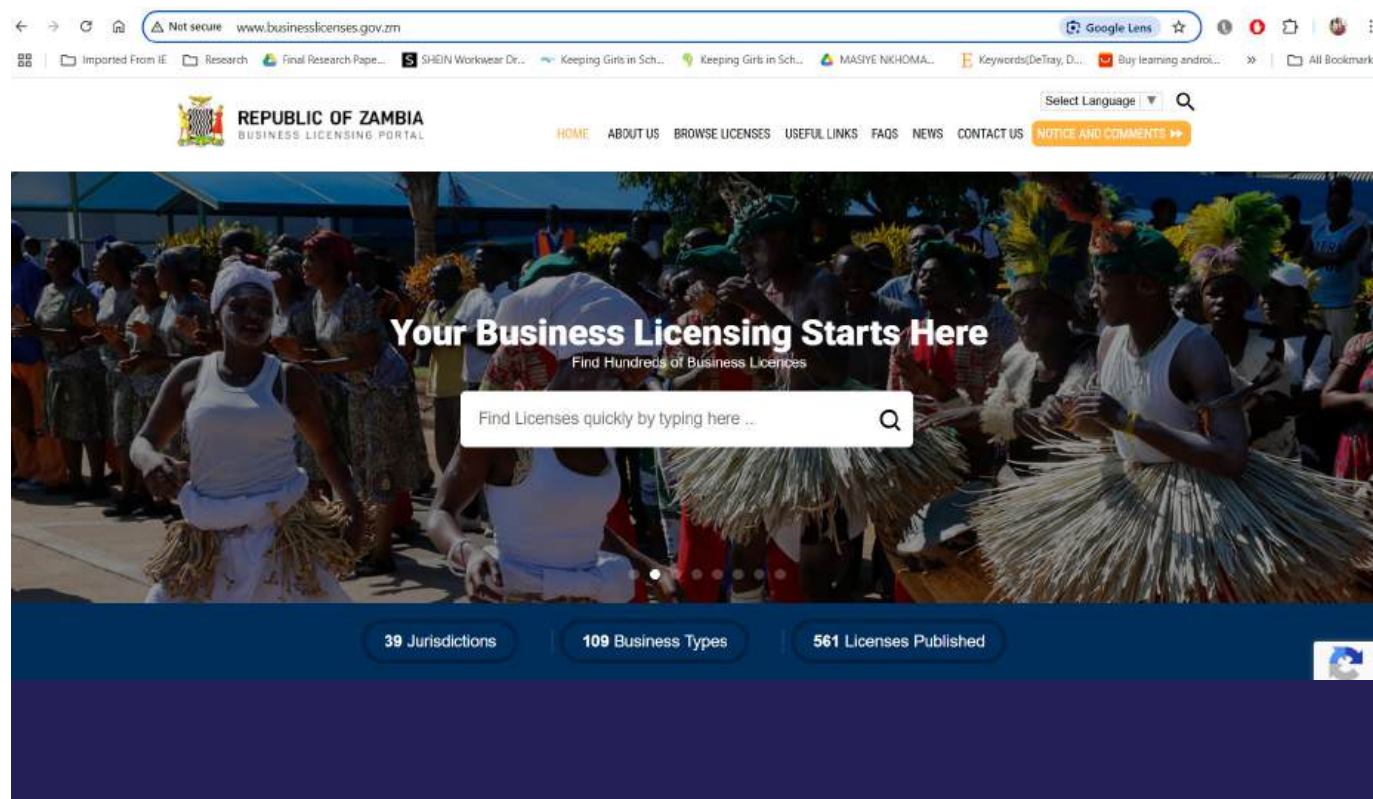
Not secure www.businesslicenses.gov.zm

Google Lens

Imported From IE Research Final Research Pape... SHEIN Workwear Dr... Keeping Girls in Sch... Keeping Girls in Sch... MASIYE NKHOMA... Keywords(DeTray, D... Buy learning androi... » All Bookmarks

REPUBLIC OF ZAMBIA
BUSINESS LICENSING PORTAL

Select Language

HOME ABOUT US BROWSE LICENSES USEFUL LINKS FAQS NEWS CONTACT US NOTICE AND COMMENTS

Your Business Licensing Starts Here
Find Hundreds of Business Licences

Find Licenses quickly by typing here ..

39 Jurisdictions
109 Business Types
561 Licenses Published